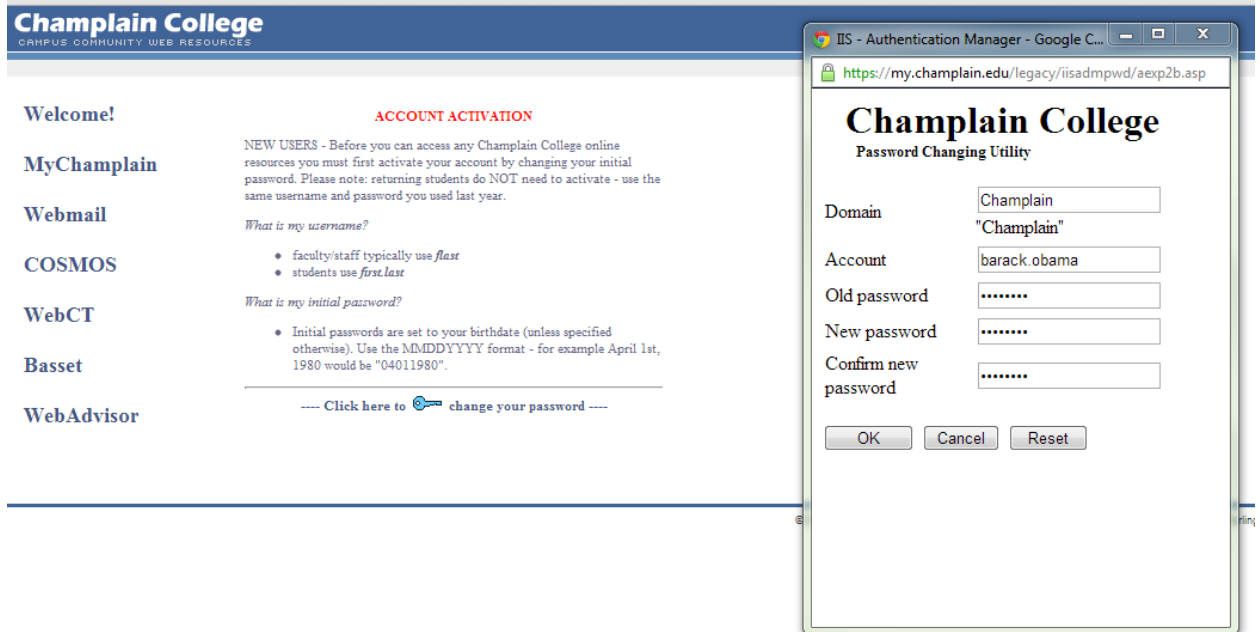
Champlain College
CAMPUS COMMUNITY WEB RESOURCES

Welcome!

MyChamplain

Webmail

COSMOS

WebCT

Basset

WebAdvisor

ACCOUNT ACTIVATION

NEW USERS - Before you can access any Champlain College online resources you must first activate your account by changing your initial password. Please note: returning students do NOT need to activate - use the same username and password you used last year.

What is my username?

- faculty/staff typically use *flast*
- students use *first.last*

What is my initial password?

- Initial passwords are set to your birthdate (unless specified otherwise). Use the MMDDYYYY format - for example April 1st, 1980 would be "04011980".

---- Click here to change your password ----

IIS - Authentication Manager - Google C...

https://my.champlain.edu/legacy/iisadmpwd/aexp2b.asp

Champlain College
Password Changing Utility

Domain Champlain
"Champlain"

Account barack.obama

Old password •••••••••

New password •••••••••

Confirm new password •••••••••

OK Cancel Reset